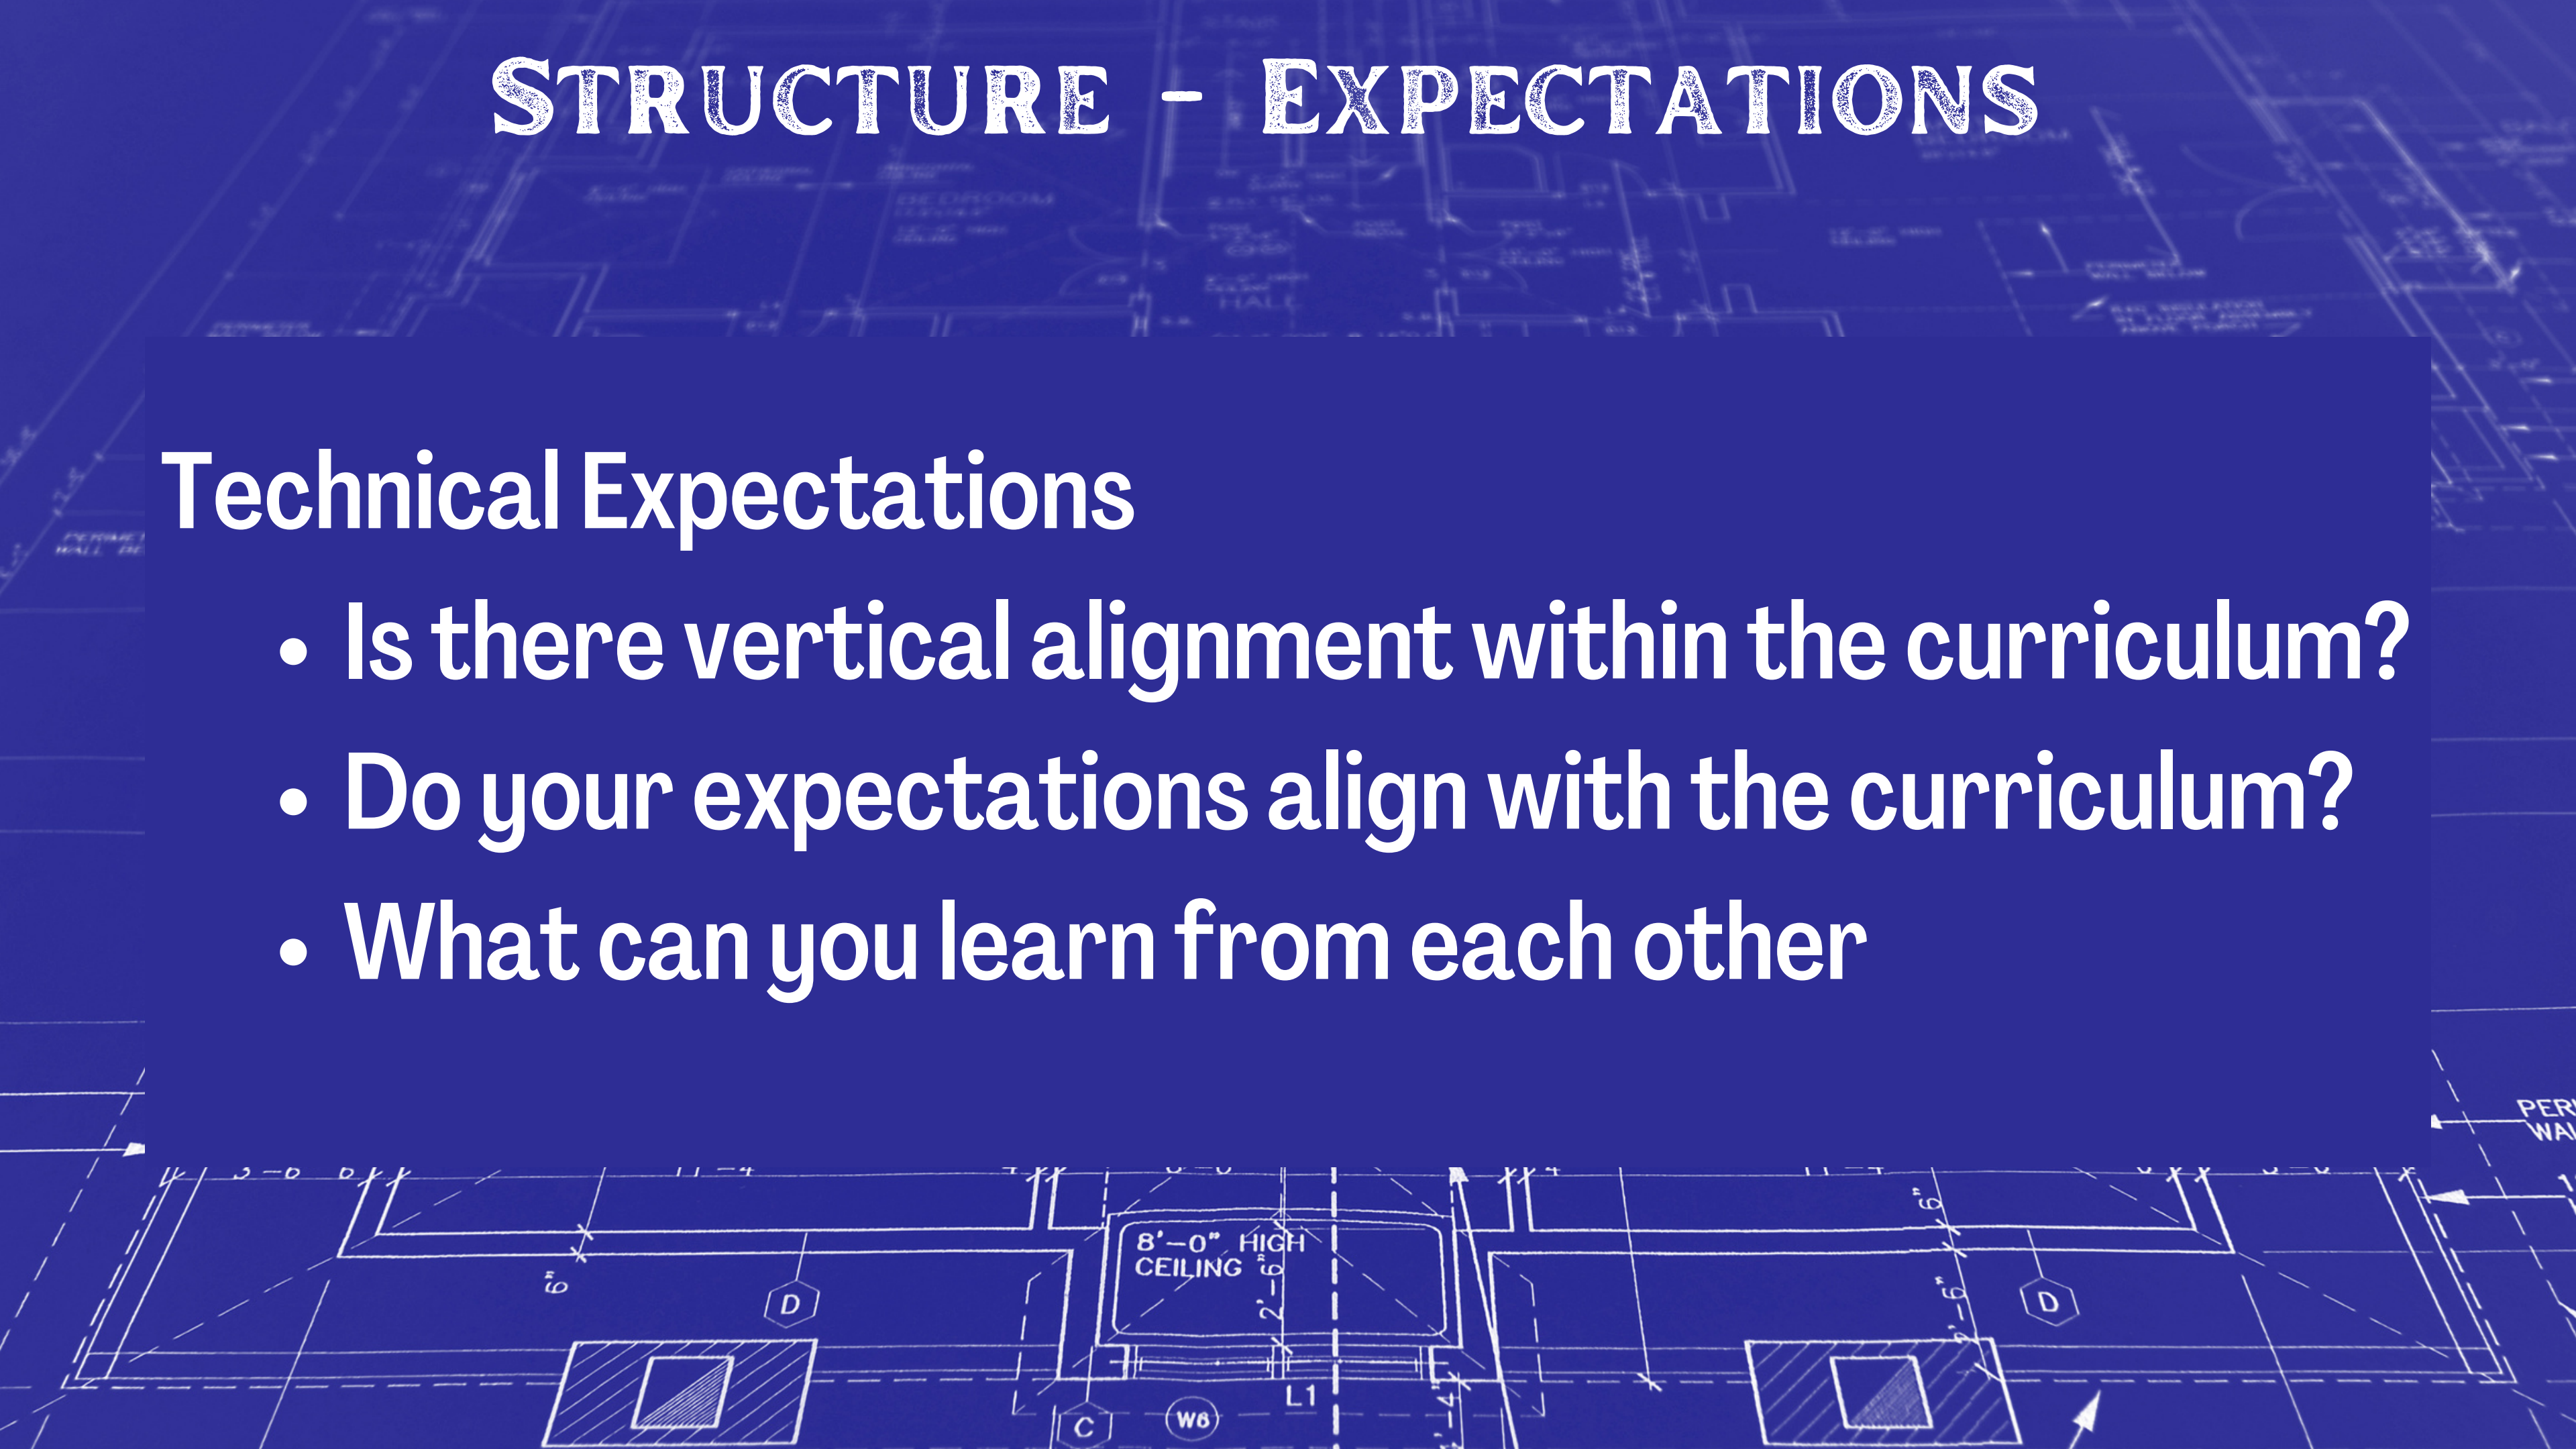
Structure - Expectations

Technical Expectations

- Is there vertical alignment within the curriculum?
- Do your expectations align with the curriculum?
- What can you learn from each other

8'-0" HIGH CEILING
2'-6"
6"
D
D
L1
C
W8
PER WAL
BEDROOM
HALL